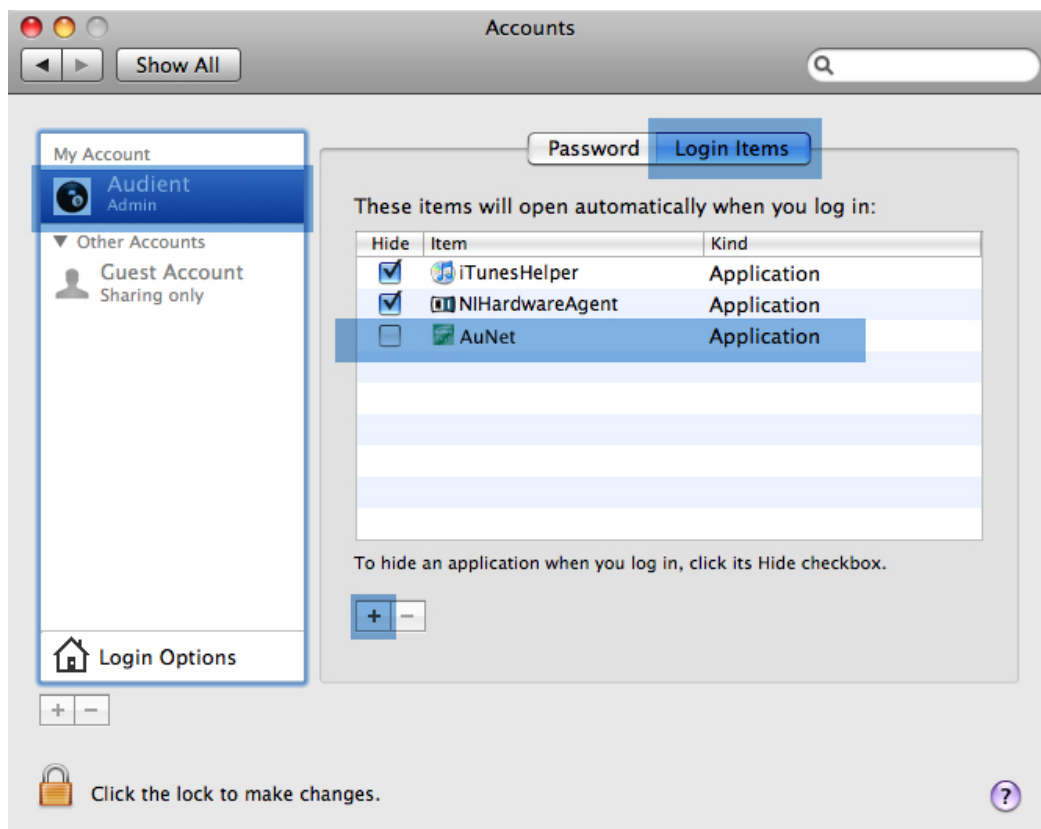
Accounts

Show All

My Account

Audient
Admin

▼ Other Accounts

Guest Account
Sharing only

Login Options

+ −

Password | Login Items

These items will open automatically when you log in:

| Hide | Item | Kind |
|---|---|---|
| ☑ | iTunesHelper | Application |
| ☑ | NIHardwareAgent | Application |
| ☐ | AuNet | Application |

To hide an application when you log in, click its Hide checkbox.

+ −

Click the lock to make changes.

?